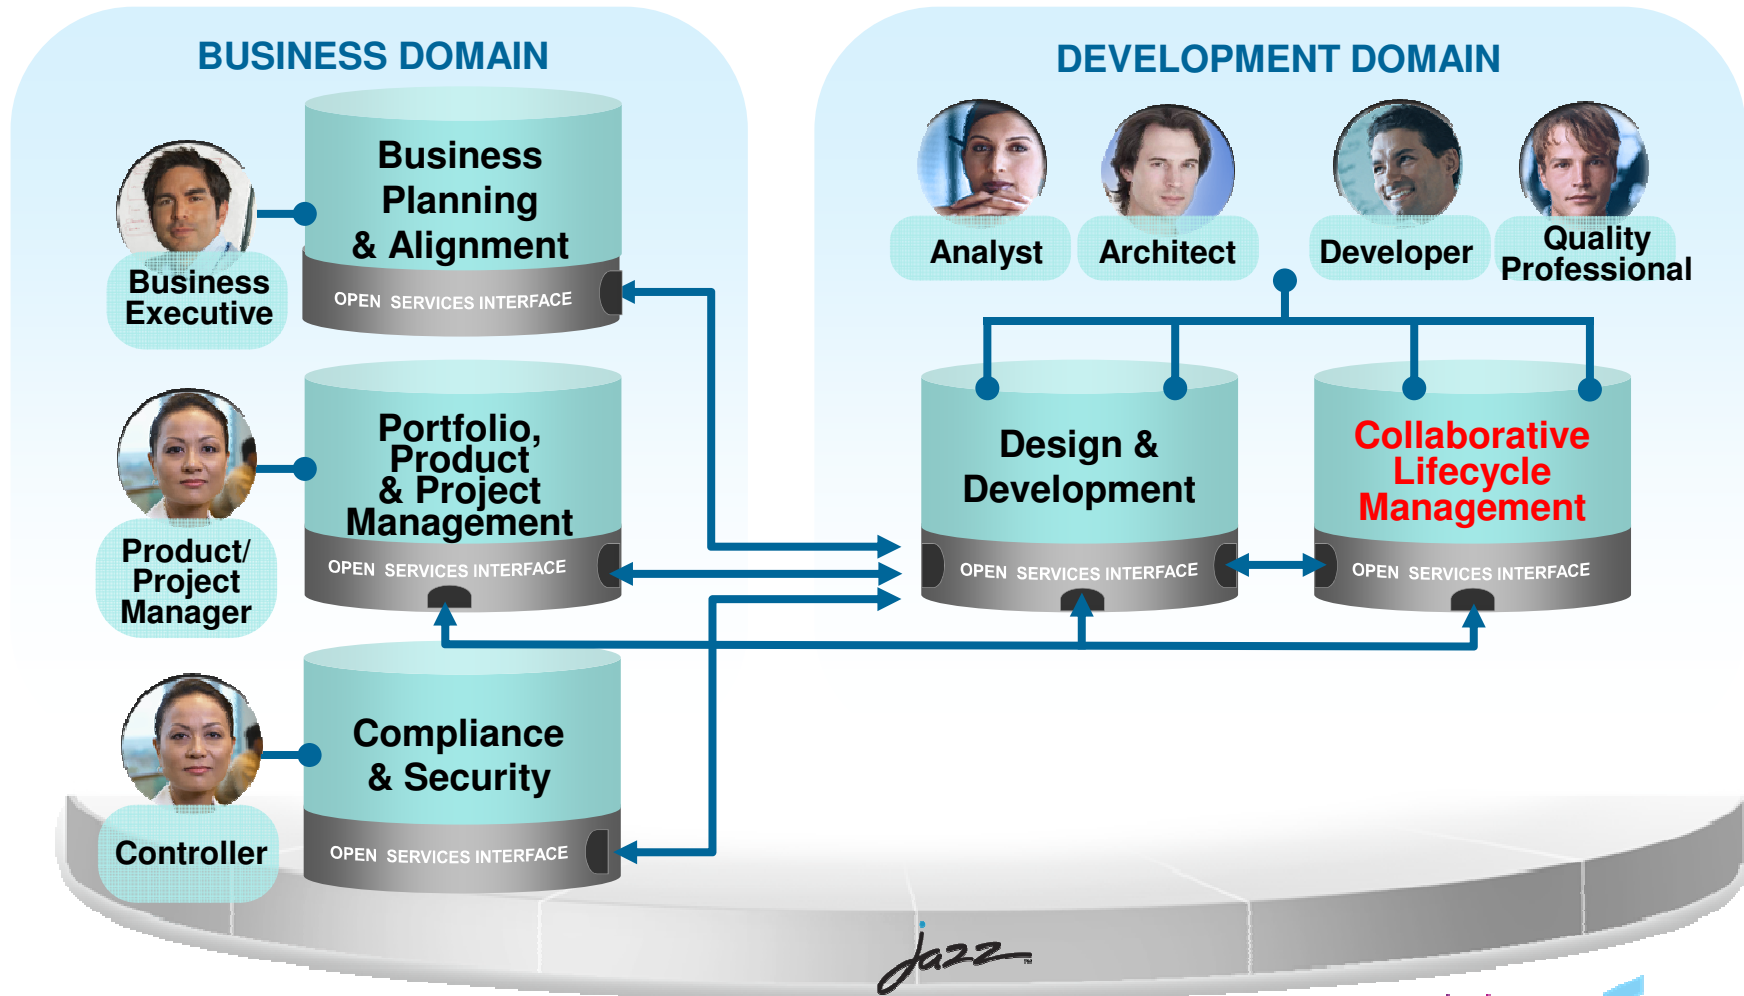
BUSINESS DOMAIN

Business Executive

Business Planning & Alignment

OPEN SERVICES INTERFACE

Product/ Project Manager

Portfolio, Product & Project Management

OPEN SERVICES INTERFACE

Controller

Compliance & Security

OPEN SERVICES INTERFACE

DEVELOPMENT DOMAIN

Analyst

Architect

Developer

Quality Professional

Design & Development

OPEN SERVICES INTERFACE

Collaborative Lifecycle Management

OPEN SERVICES INTERFACE

Jazz™